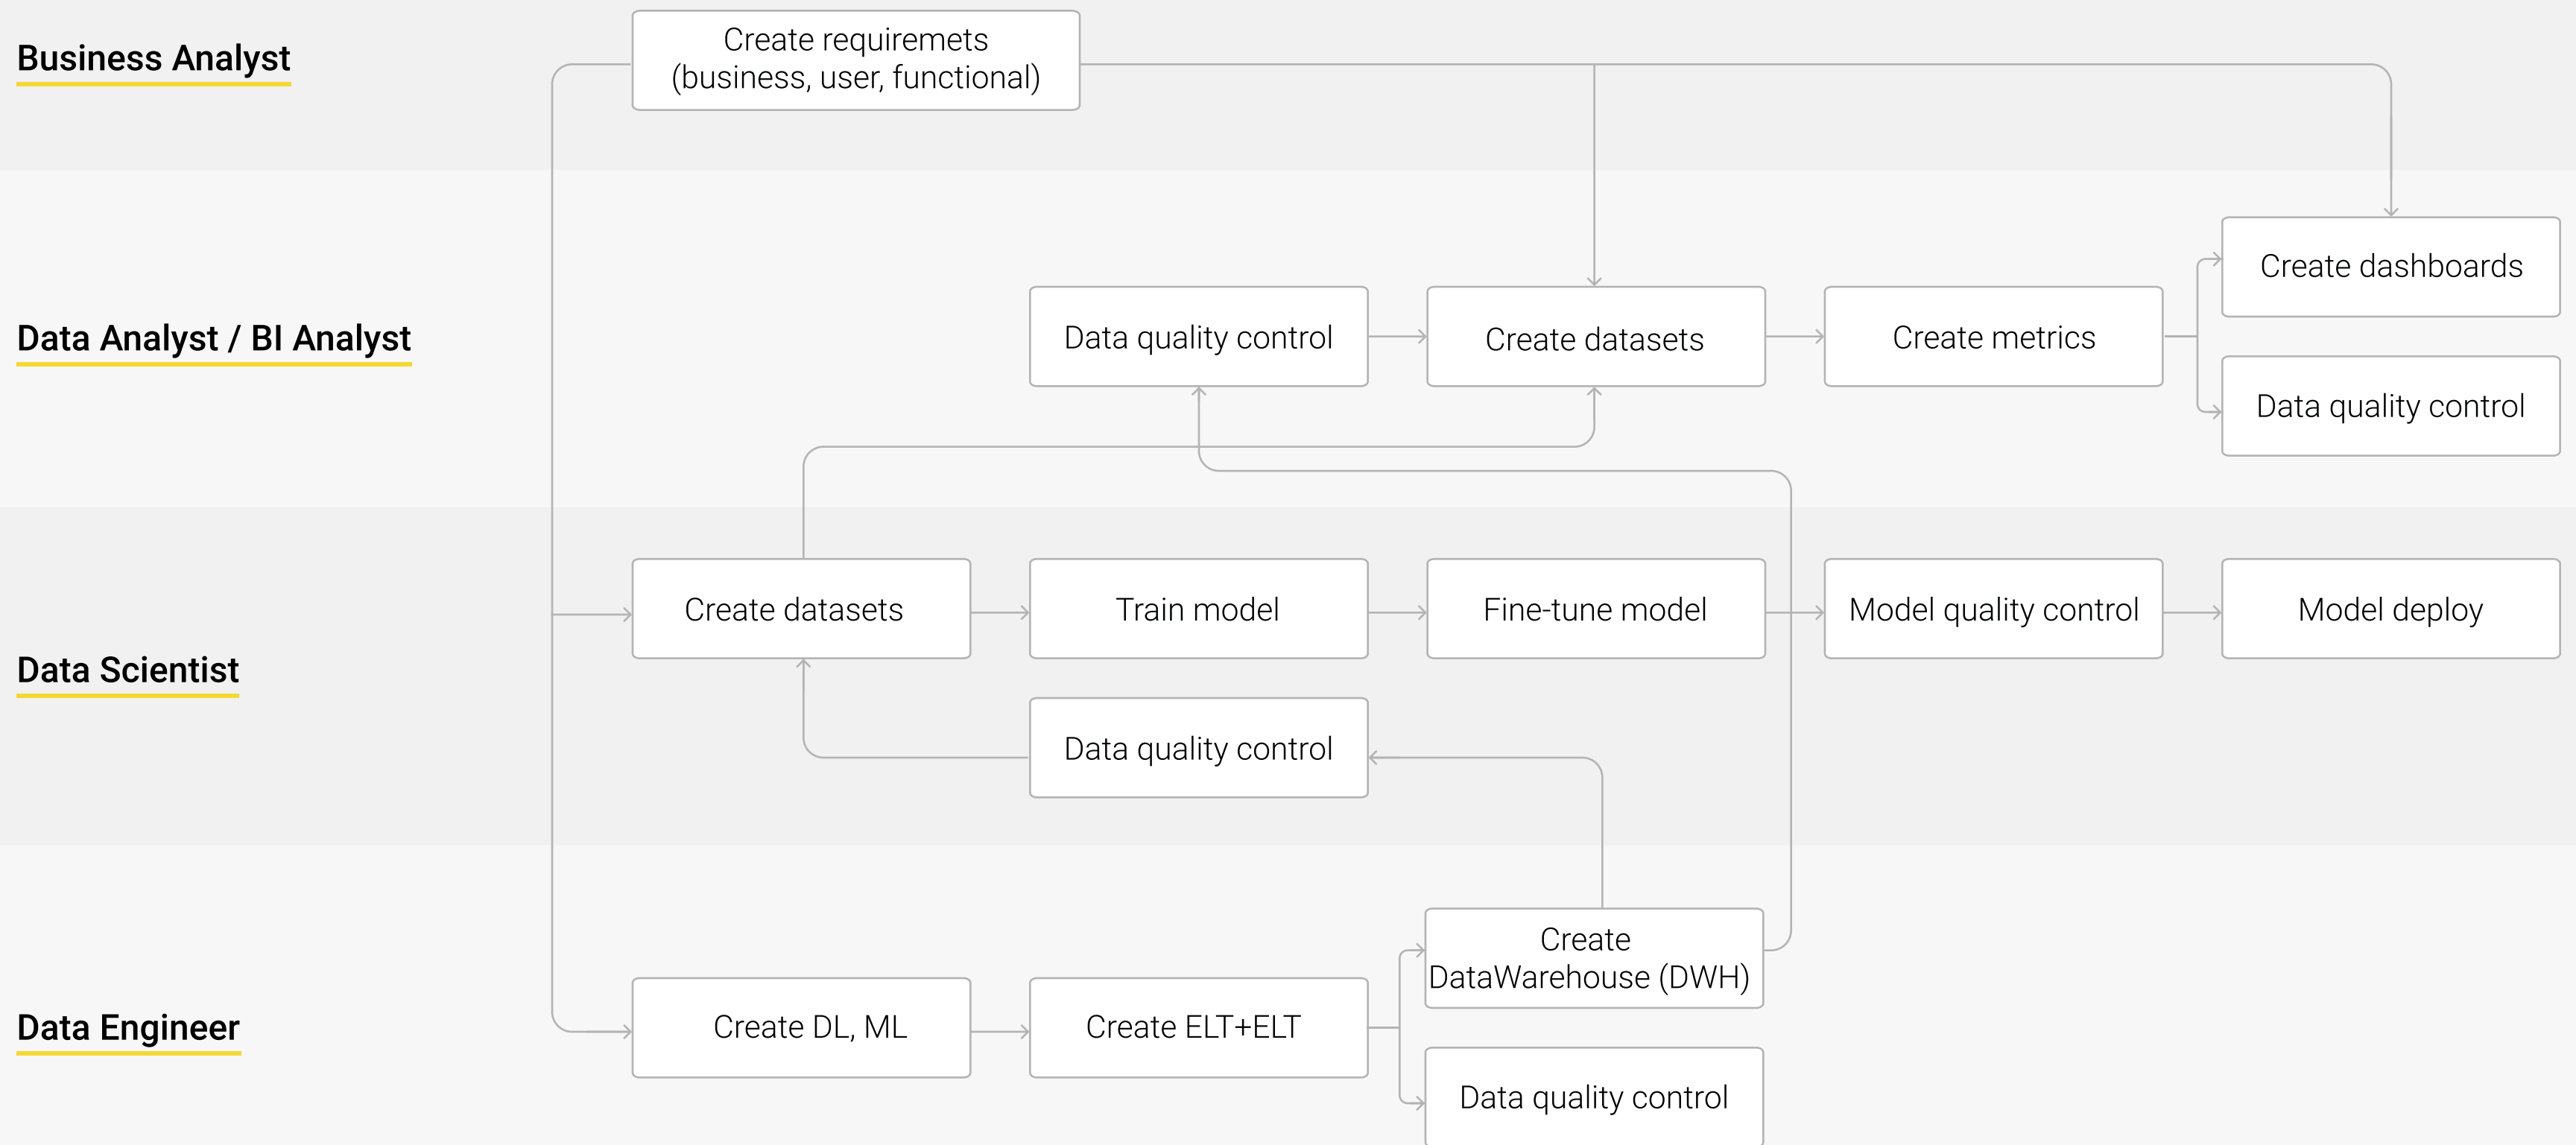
Business Analyst

Create requiremets (business, user, functional)

Data Analyst / BI Analyst

Data quality control

Create datasets

Create metrics

Create dashboards

Data quality control

Data Scientist

Create datasets

Train model

Fine-tune model

Model quality control

Model deploy

Data quality control

Data Engineer

Create DL, ML

Create ELT+ELT

Create DataWarehouse (DWH)

Data quality control